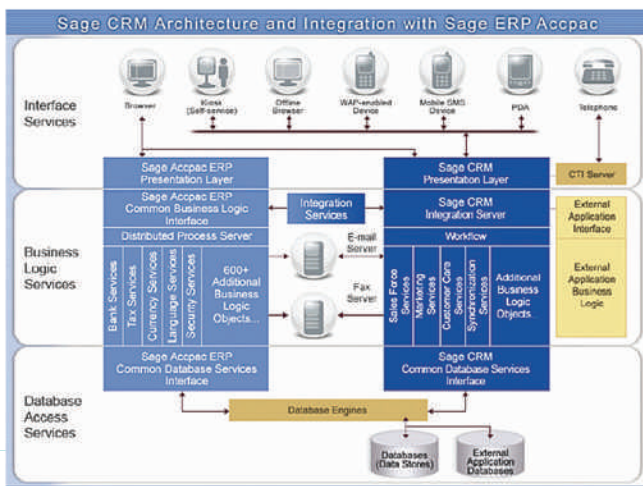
Sage CRM Architecture and Integration with Sage ERP Accpac

Interface Services

Browser

Kiosk (Self-service)

Offline Browser

WAP-enabled Device

Mobile SMS Device

PDA

Telephone

Sage Accpac ERP Presentation Layer

Sage CRM Presentation Layer

CTI Server

Business Logic Services

Sage Accpac ERP Common Business Logic Interface

Integration Services

Sage CRM Integration Server

External Application Interface

Distributed Process Server

E-mail Server

Workflow

External Application Business Logic

Bank Services

Tax Services

Currency Services

Language Services

Security Services

600+ Additional Business Logic Objects...

Fax Server

Sales Force Services

Marketing Services

Customer Care Services

Synchronization Services

Additional Business Logic Objects...

Database Access Services

Sage Accpac ERP Common Database Services Interface

Sage CRM Common Database Services Interface

Database Engines

Databases (Data Stores)

External Application Databases